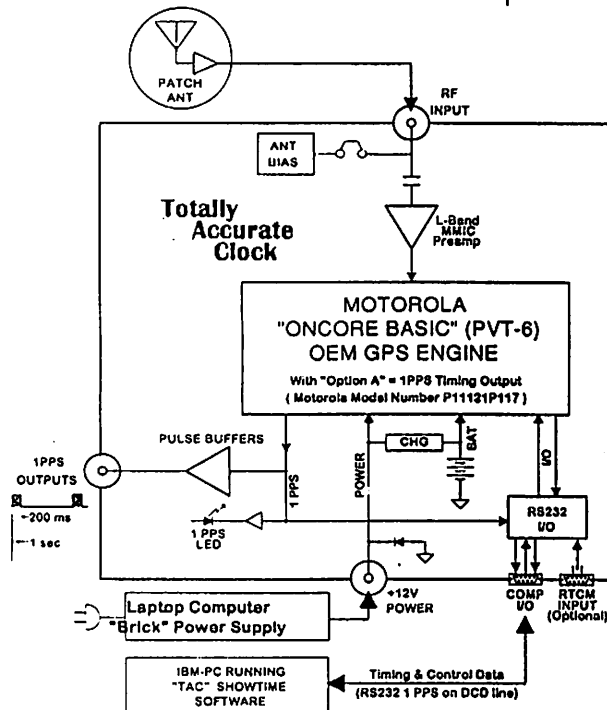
PATCH ANT

RF INPUT

ANT BIAS

Totally Accurate Clock

L-Band MMIC Preamp

MOTOROLA "ONCORE BASIC" (PVT-6) OEM GPS ENGINE

With "Option A" = 1PPS Timing Output ( Motorola Model Number P11131P117 )

PULSE BUFFERS

CHG

BAT

POWER

I/O

1PPS OUTPUTS

~200 ms

~1 sec

1 PPS

1 PPS LED

RS232 I/O

+12V POWER

COMP I/O

RTCM INPUT (Optional)

Laptop Computer "Brick" Power Supply

IBM-PC RUNNING "TAC" SHOWTIME SOFTWARE

Timing & Control Data (RS232 1 PPS on DCD line)